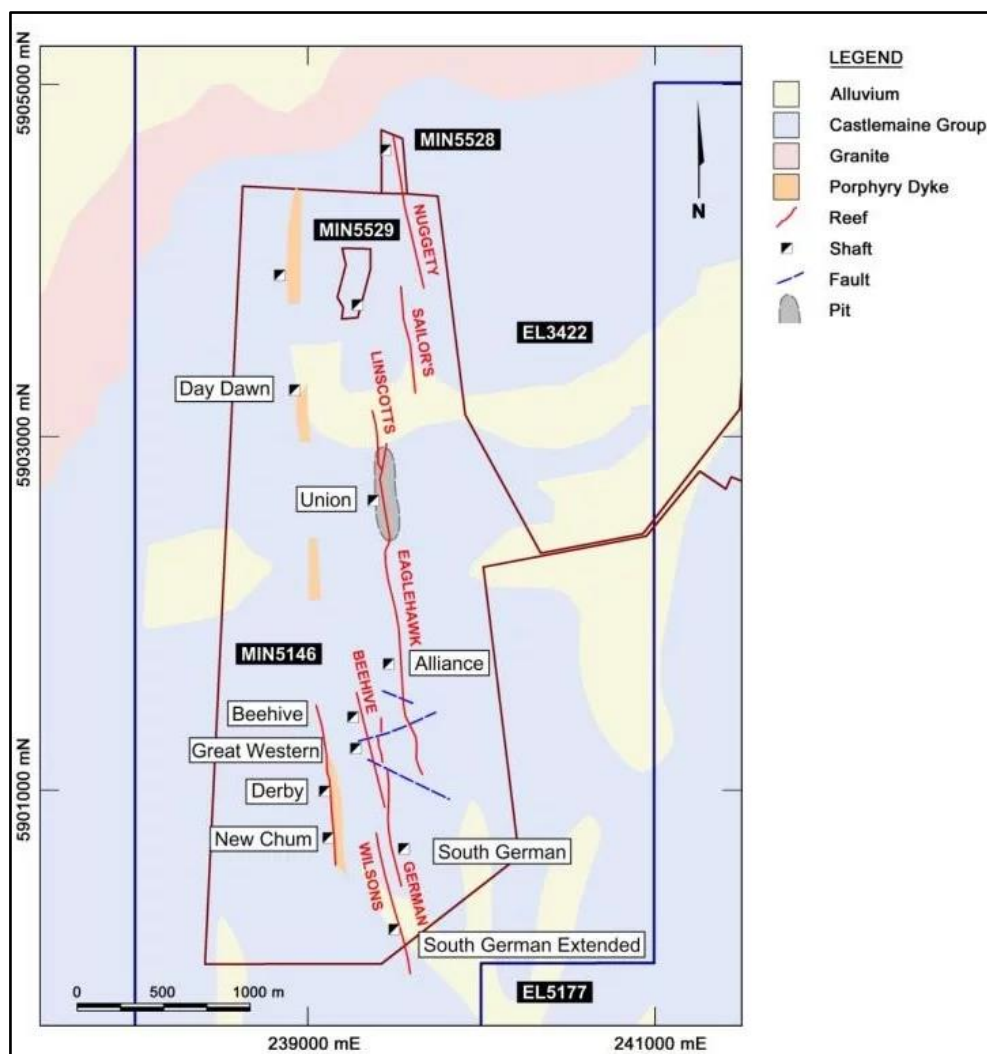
5905000 mN
5903000 mN
5901000 mN

MIN5528
MIN5529
NUGGETY
SAILOR'S
EL3422
LINSCOTTS
Day Dawn
Union
EAGLEHAWK
MIN5146
BEEHIVE
Alliance
Beehive
Great Western
Derby
New Chum
WILSONS
GERMAN
South German
South German Extended
EL5177
N

0
500
1000 m

239000 mE
241000 mE

LEGEND
Alluvium
Castlemaine Group
Granite
Porphyry Dyke
Reef
Shaft
Fault
Pit